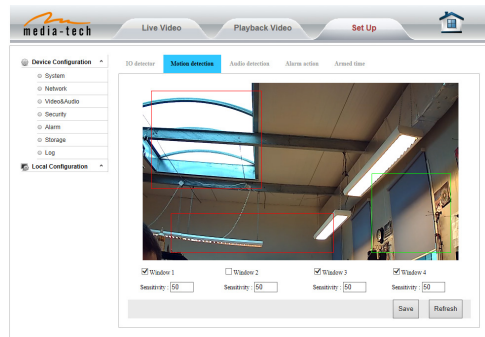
media-tech

Live Video

Playback Video

Set Up

Device Configuration

System

Network

Video&Audio

Security

Alarm

Storage

Log

Local Configuration

IO detector

Motion detection

Audio detection

Alarm action

Armed time

Window 1

Window 2

Window 3

Window 4

Sensitivity: 50

Sensitivity: 50

Sensitivity: 50

Sensitivity: 50

Save

Refresh